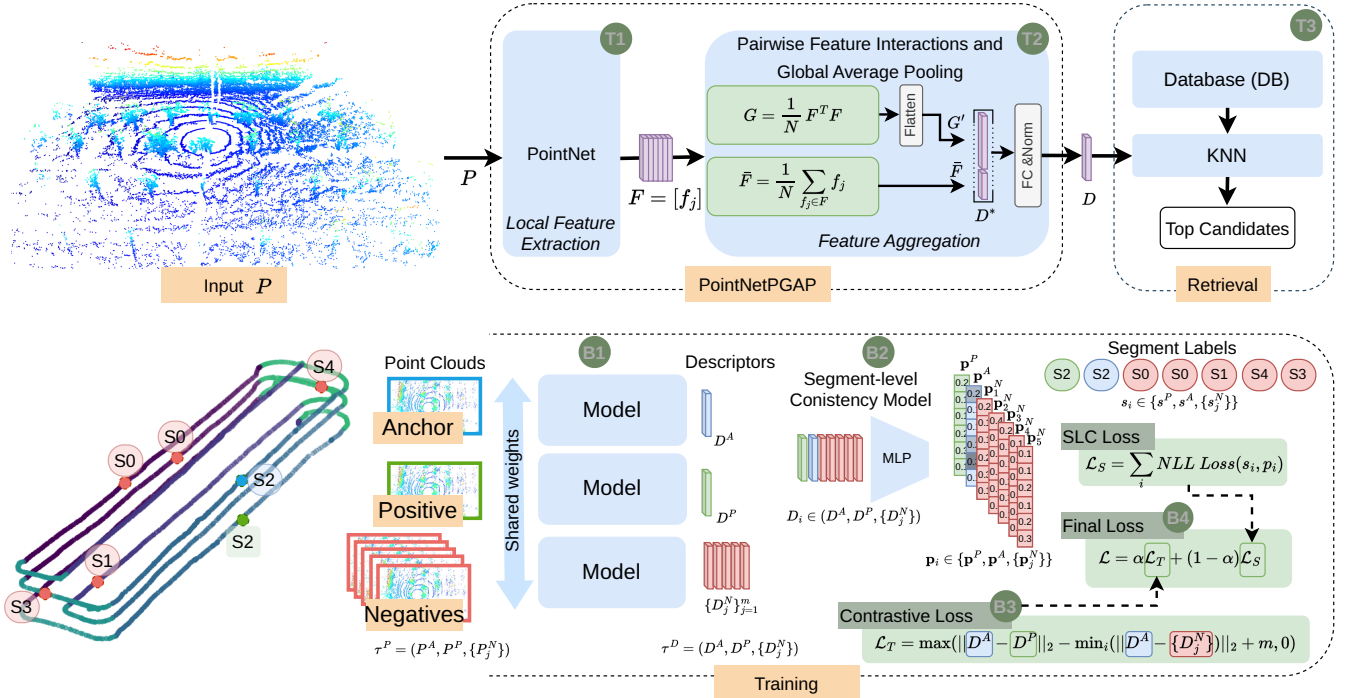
Input $P$

$P$

T1

PointNet

Local Feature Extraction

$F=[f_j]$

T2

Pairwise Feature Interactions and Global Average Pooling

$G=\frac{1}{N}F^TF$

Flatten

$G'$

$\bar{F}=\frac{1}{N}\sum_{f_j\in F}f_j$

$\bar{F}$

$D^*$

FC &Norm

Feature Aggregation

$D$

PointNetPGAP

T3

Database (DB)

KNN

Top Candidates

Retrieval

S4

S0

S0

S2

S2

S1

S3

Point Clouds

Anchor

Positive

Negatives

Shared weights

$\tau^P=(P^A,P^P,\{P_j^N\})$

B1

Model

Model

Model

Descriptors

$D^A$

$D^P$

$\{D_j^N\}_{j=1}^m$

$\tau^D=(D^A,D^P,\{D_j^N\})$

B2

Segment-level Conistency Model

MLP

$D_i\in(D^A,D^P,\{D_j^N\})$

$\mathbf{p}^P$ $\mathbf{p}^A$ $\mathbf{p}_1^N$ $\mathbf{p}_2^N$ $\mathbf{p}_3^N$ $\mathbf{p}_4^N$ $\mathbf{p}_5^N$

0.2 0.1 0.0 0.2 0.0 0.2 0.3 0.1 0.2 0.0 0.2 0.3 0.1 0.2 0.0 0.2 0.3 0.1 0.2 0.0 0.2 0.3 0.1 0.2 0.0 0.2 0.3 0.1 0.2 0.0 0.2 0.3

$\mathbf{p}_i\in\{\mathbf{p}^P,\mathbf{p}^A,\{\mathbf{p}_j^N\}\}$

Segment Labels

S2 S2 S0 S0 S1 S4 S3

$s_i\in\{s^P,s^A,\{s_j^N\}\}$

SLC Loss

$\mathcal{L}_S=\sum_i NLL\ Loss(s_i,p_i)$

Final Loss

B4

$\mathcal{L}=\alpha\mathcal{L}_T+(1-\alpha)\mathcal{L}_S$

Contrastive Loss

B3

$\mathcal{L}_T=\max(||D^A-D^P||_2-\min_i(||D^A-\{D_j^N\})||_2+m,0)$

Training